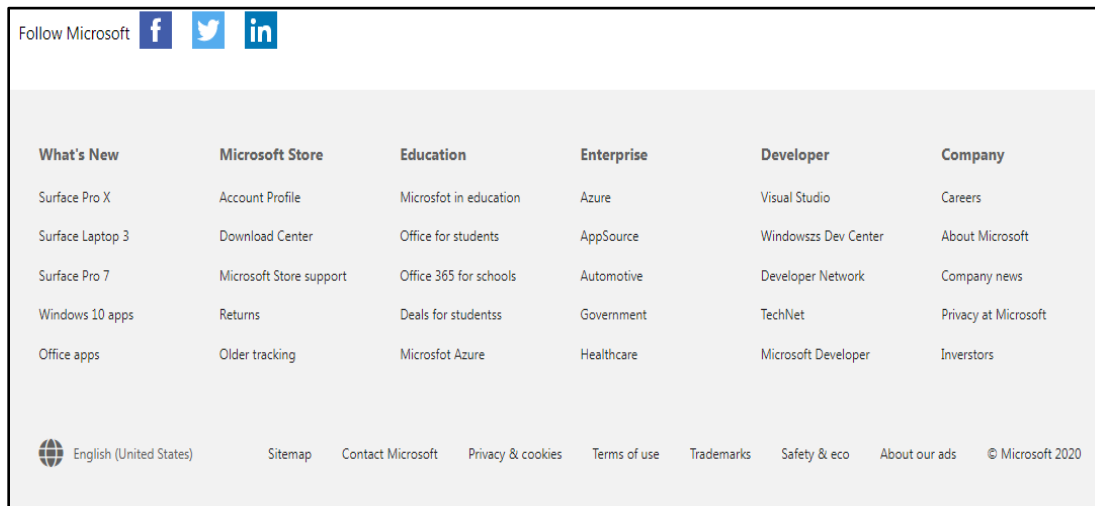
Follow Microsoft f in

What's New
Surface Pro X
Surface Laptop 3
Surface Pro 7
Windows 10 apps
Office apps

Microsoft Store
Account Profile
Download Center
Microsoft Store support
Returns
Older tracking

Education
Microsfot in education
Office for students
Office 365 for schools
Deals for studentss
Microsfot Azure

Enterprise
Azure
AppSource
Automotive
Government
Healthcare

Developer
Visual Studio
Windowszs Dev Center
Developer Network
TechNet
Microsoft Developer

Company
Careers
About Microsoft
Company news
Privacy at Microsoft
Inverstors

English (United States)
Sitemap
Contact Microsoft
Privacy & cookies
Terms of use
Trademarks
Safety & eco
About our ads
© Microsoft 2020